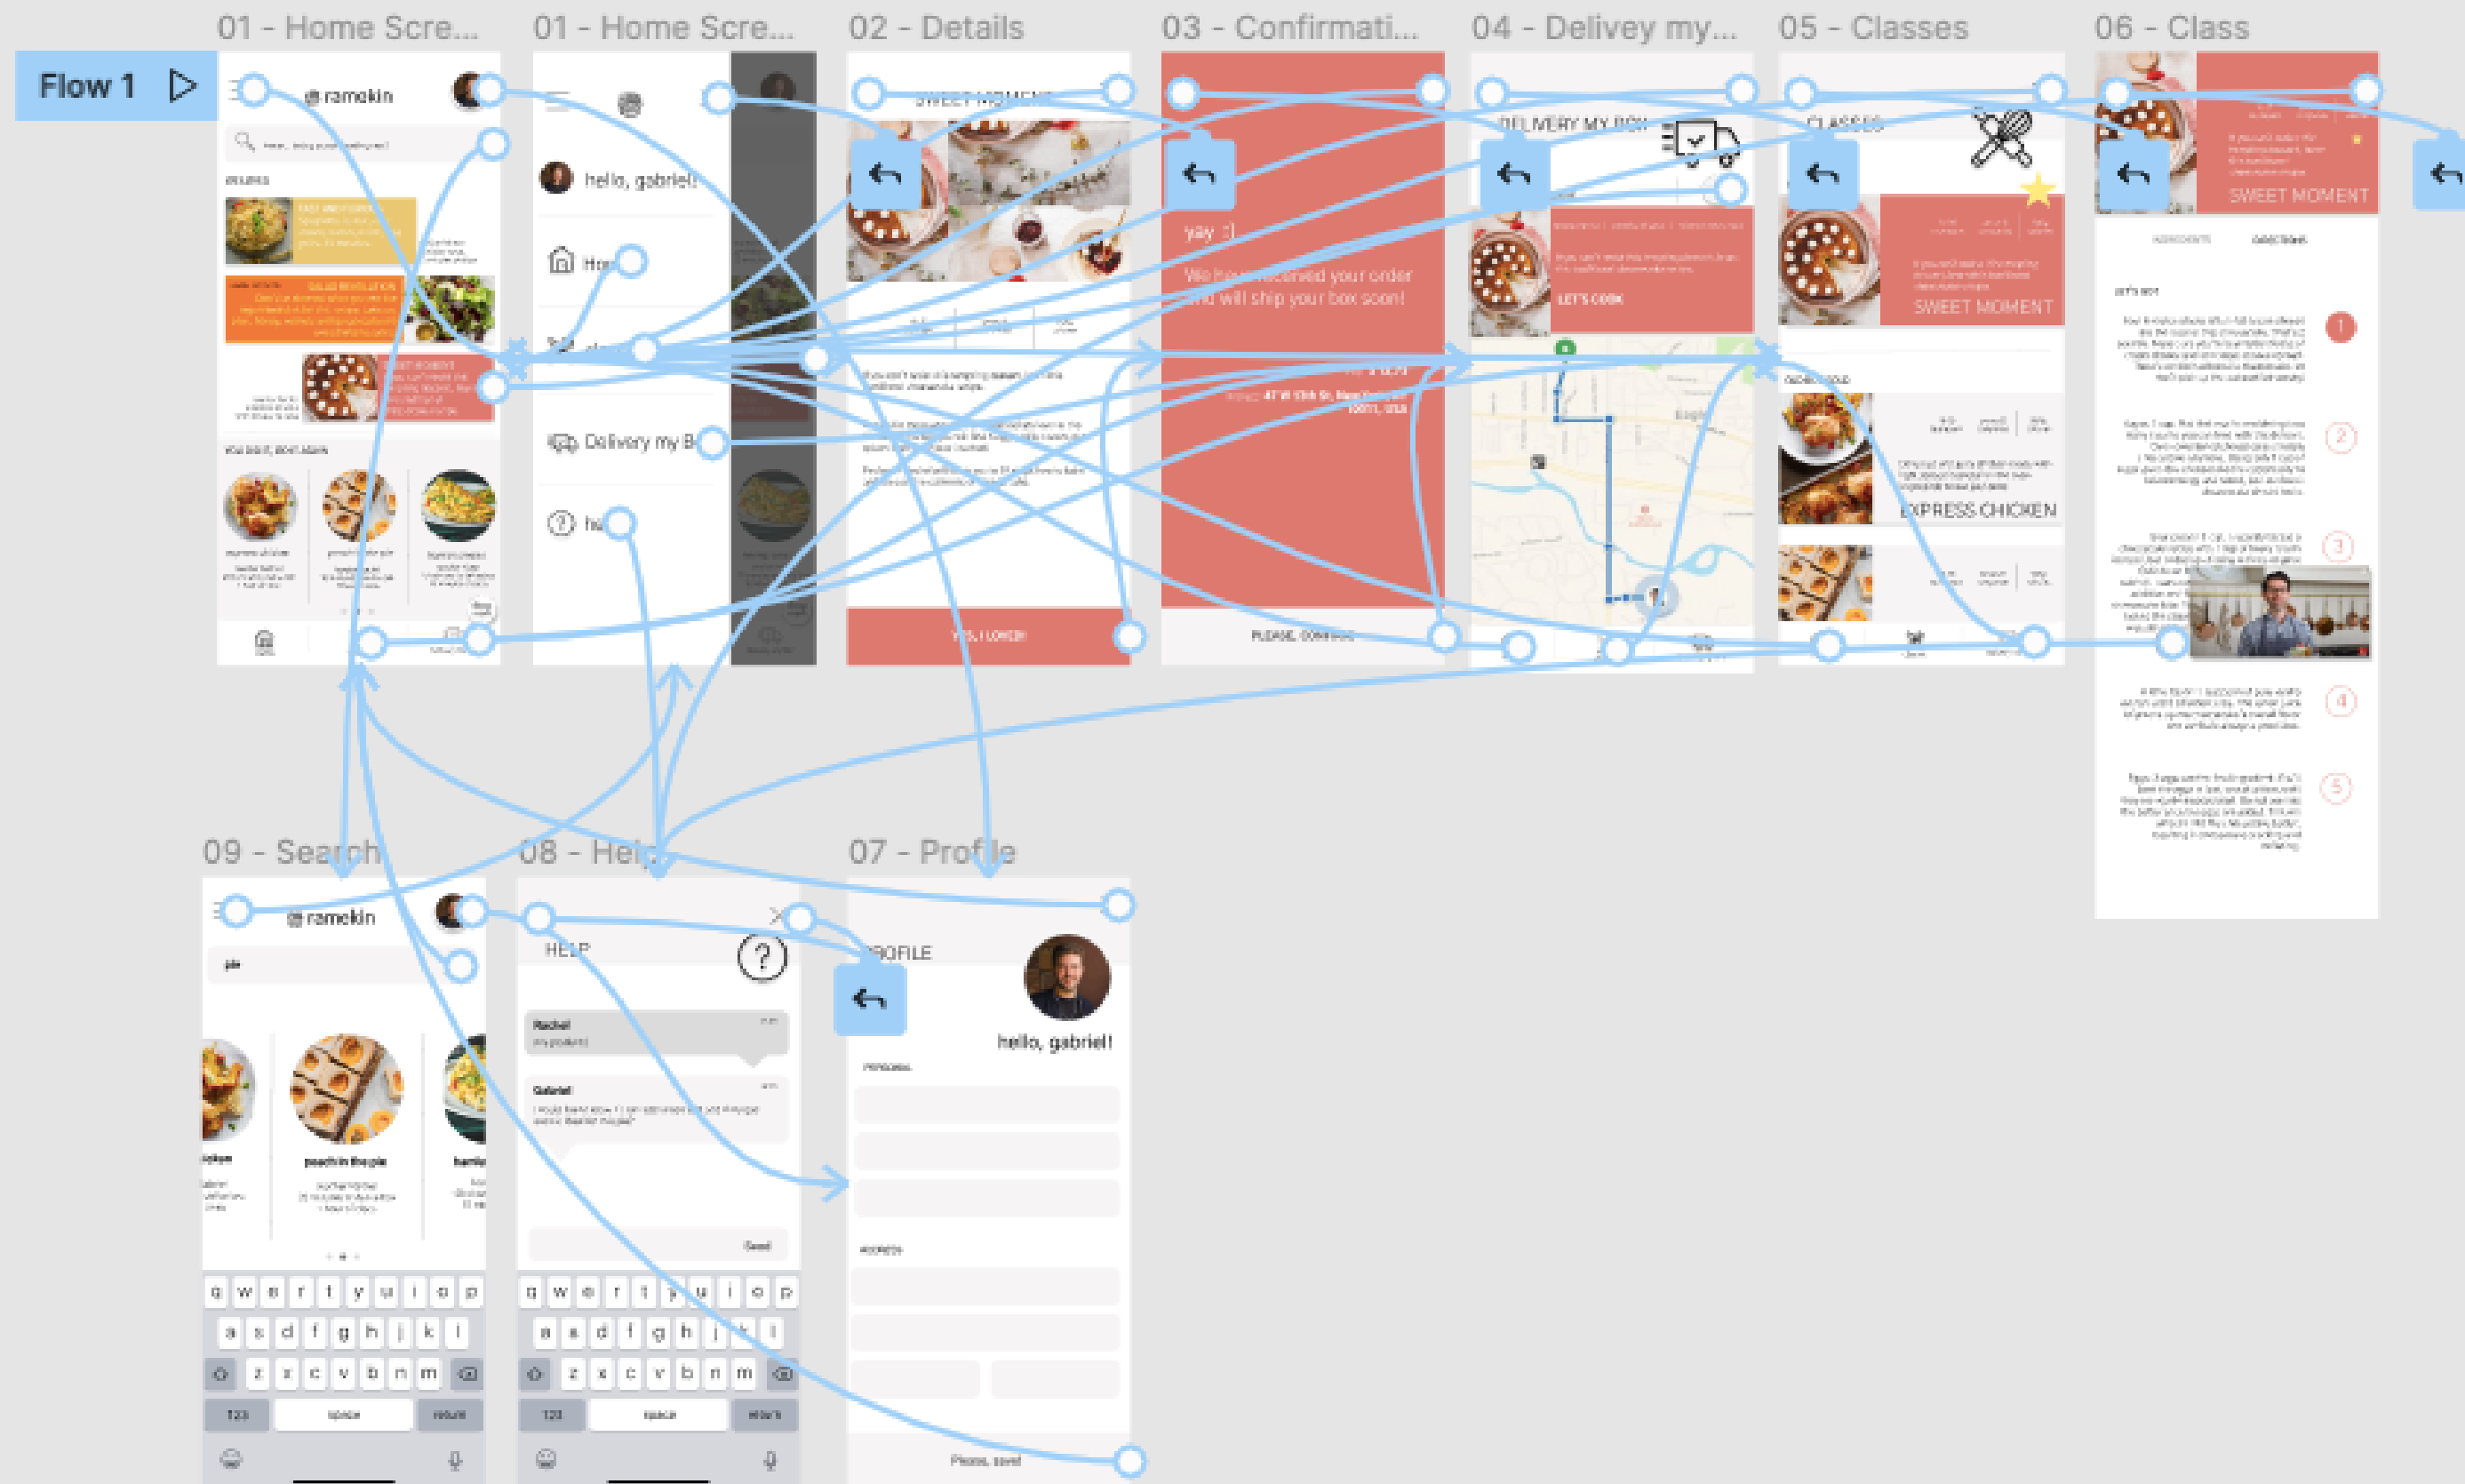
01 - Home Scre...

01 - Home Scre...

02 - Details

03 - Confirmati...

04 - Delivey my...

05 - Classes

06 - Class

Flow 1

ramekin

hello, gabriel!

Ho

Delivery my B

he

SWEET MOMENT

yay :)

We have received your order and will ship your box soon!

PLEASE, CONTINUE

DELIVERY MY BOX

LET'S COOK

CLASSES

SWEET MOMENT

EXPRESS CHICKEN

SWEET MOMENT

09 - Search

08 - Help

07 - Profile

ramekin

pie

peach in the pie

HELP

PROFILE

hello, gabriel!

q w e r t y u i o p

a s d f g h j k l

z x c v b n m

123 space return

q w e r t y u i o p

a s d f g h j k l

z x c v b n m

123 space return